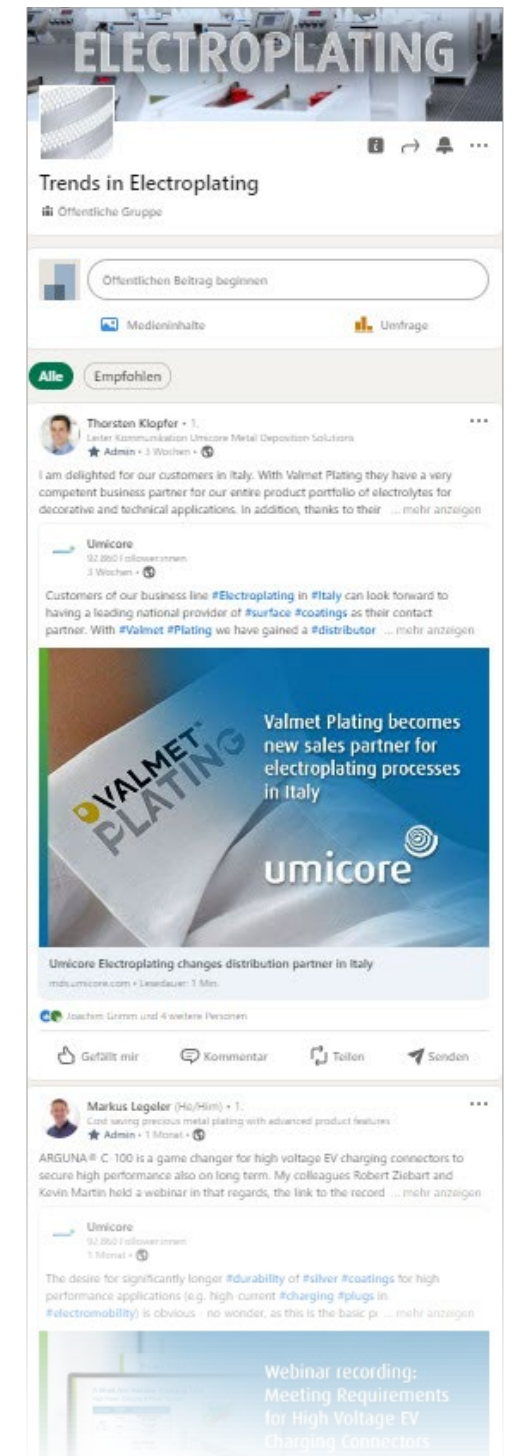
ELECTROPLATING

Trends in Electroplating
Öffentliche Gruppe

Öffentlichen Beitrag beginnen

Medieninhalte

Umfrage

Alle

Empfohlen

Thorsten Klopfer • 1.
Leiter Kommunikation Umicore Metal Deposition Solutions
Admin • 3 Wochen •

I am delighted for our customers in Italy. With Valmet Plating they have a very competent business partner for our entire product portfolio of electrolytes for decorative and technical applications. In addition, thanks to their ... mehr anzeigen

Umicore
92.860 Follower:innen
3 Wochen •

Customers of our business line #Electroplating in #Italy can look forward to having a leading national provider of #surface #coatings as their contact partner. With #Valmet #Plating we have gained a #distributor ... mehr anzeigen

VALMET PLATING

Valmet Plating becomes new sales partner for electroplating processes in Italy

umicore

Umicore Electroplating changes distribution partner in Italy
mds.umicore.com • Lesedauer: 1 Min.

Joachim Grimm und 4 weitere Personen

Gefällt mir

Kommentar

Teilen

Senden

Markus Legeler (He/Him) • 1.
Cost saving precious metal plating with advanced product features
Admin • 1 Monat •

ARGUNA® C 100 is a game changer for high voltage EV charging connectors to secure high performance also on long term. My colleagues Robert Ziebart and Kevin Martin held a webinar in that regards, the link to the record ... mehr anzeigen

Umicore
92.860 Follower:innen
1 Monat •

The desire for significantly longer #durability of #silver #coatings for high performance applications (e.g. high current #charging #plugs in #electromobility) is obvious - no wonder, as this is the basic p ... mehr anzeigen

Webinar recording:
Meeting Requirements for High Voltage EV Charging Connectors